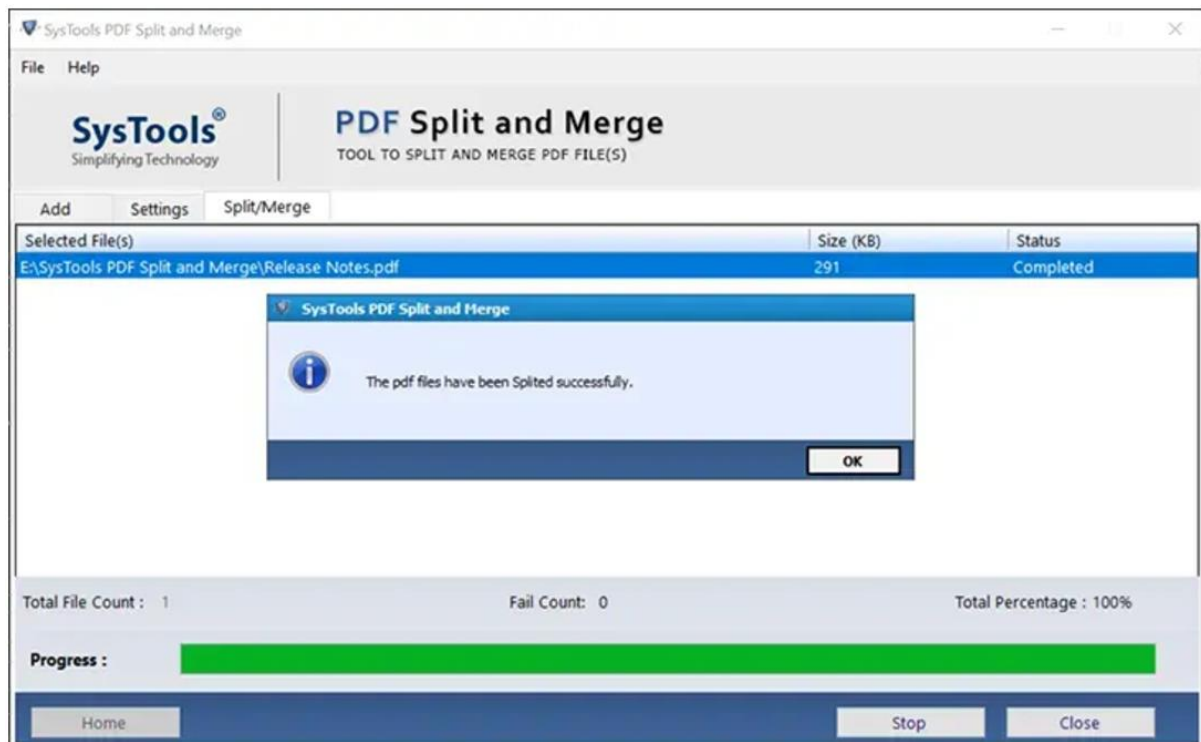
SysTools PDF Split and Merge

File Help

SysTools®
Simplifying Technology

PDF Split and Merge
TOOL TO SPLIT AND MERGE PDF FILE(S)

Add Settings Split/Merge

| Selected File(s) | Size (KB) | Status |
|---|---|---|
| E:\SysTools PDF Split and Merge\Release Notes.pdf | 291 | Completed |

SysTools PDF Split and Merge

The pdf files have been Splited successfully.

OK

Total File Count : 1

Fail Count: 0

Total Percentage : 100%

Progress :

Home

Stop

Close